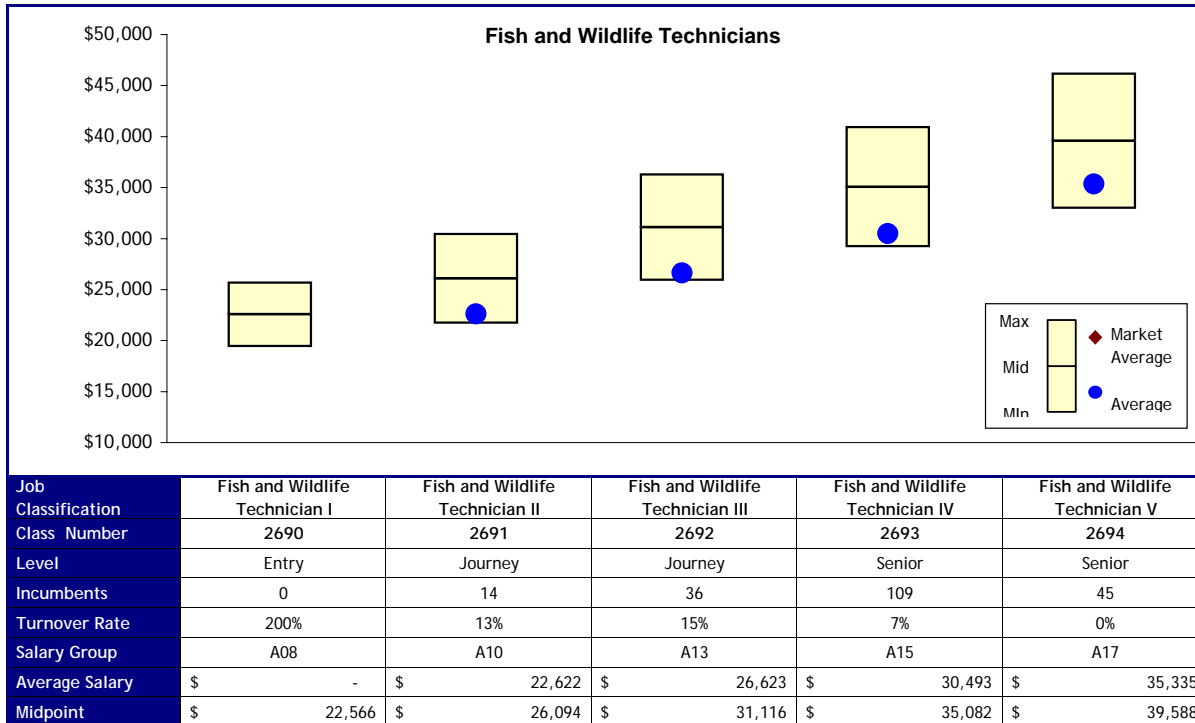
Fish and Wildlife Technicians

$50,000
$45,000
$40,000
$35,000
$30,000
$25,000
$20,000
$15,000
$10,000

Max
Mid
MIn
Market Average
Average

| Job Classification | Fish and Wildlife Technician I | Fish and Wildlife Technician II | Fish and Wildlife Technician III | Fish and Wildlife Technician IV | Fish and Wildlife Technician V |
|---|---|---|---|---|---|
| Class Number | 2690 | 2691 | 2692 | 2693 | 2694 |
| Level | Entry | Journey | Journey | Senior | Senior |
| Incumbents | 0 | 14 | 36 | 109 | 45 |
| Turnover Rate | 200% | 13% | 15% | 7% | 0% |
| Salary Group | A08 | A10 | A13 | A15 | A17 |
| Average Salary | $ - | $ 22,622 | $ 26,623 | $ 30,493 | $ 35,335 |
| Midpoint | $ 22,566 | $ 26,094 | $ 31,116 | $ 35,082 | $ 39,588 |